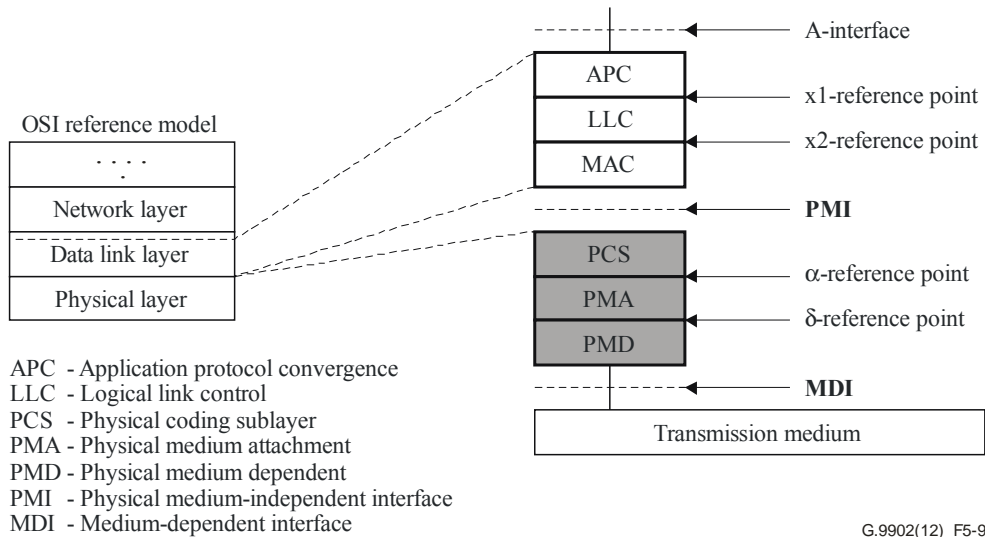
OSI reference model

. . . .
.

Network layer

Data link layer

Physical layer

APC

LLC

MAC

PCS

PMA

PMD

A-interface

x1-reference point

x2-reference point

**PMI**

α-reference point

δ-reference point

**MDI**

Transmission medium

APC - Application protocol convergence
LLC - Logical link control
PCS - Physical coding sublayer
PMA - Physical medium attachment
PMD - Physical medium dependent
PMI - Physical medium-independent interface
MDI - Medium-dependent interface

G.9902(12) F5-9